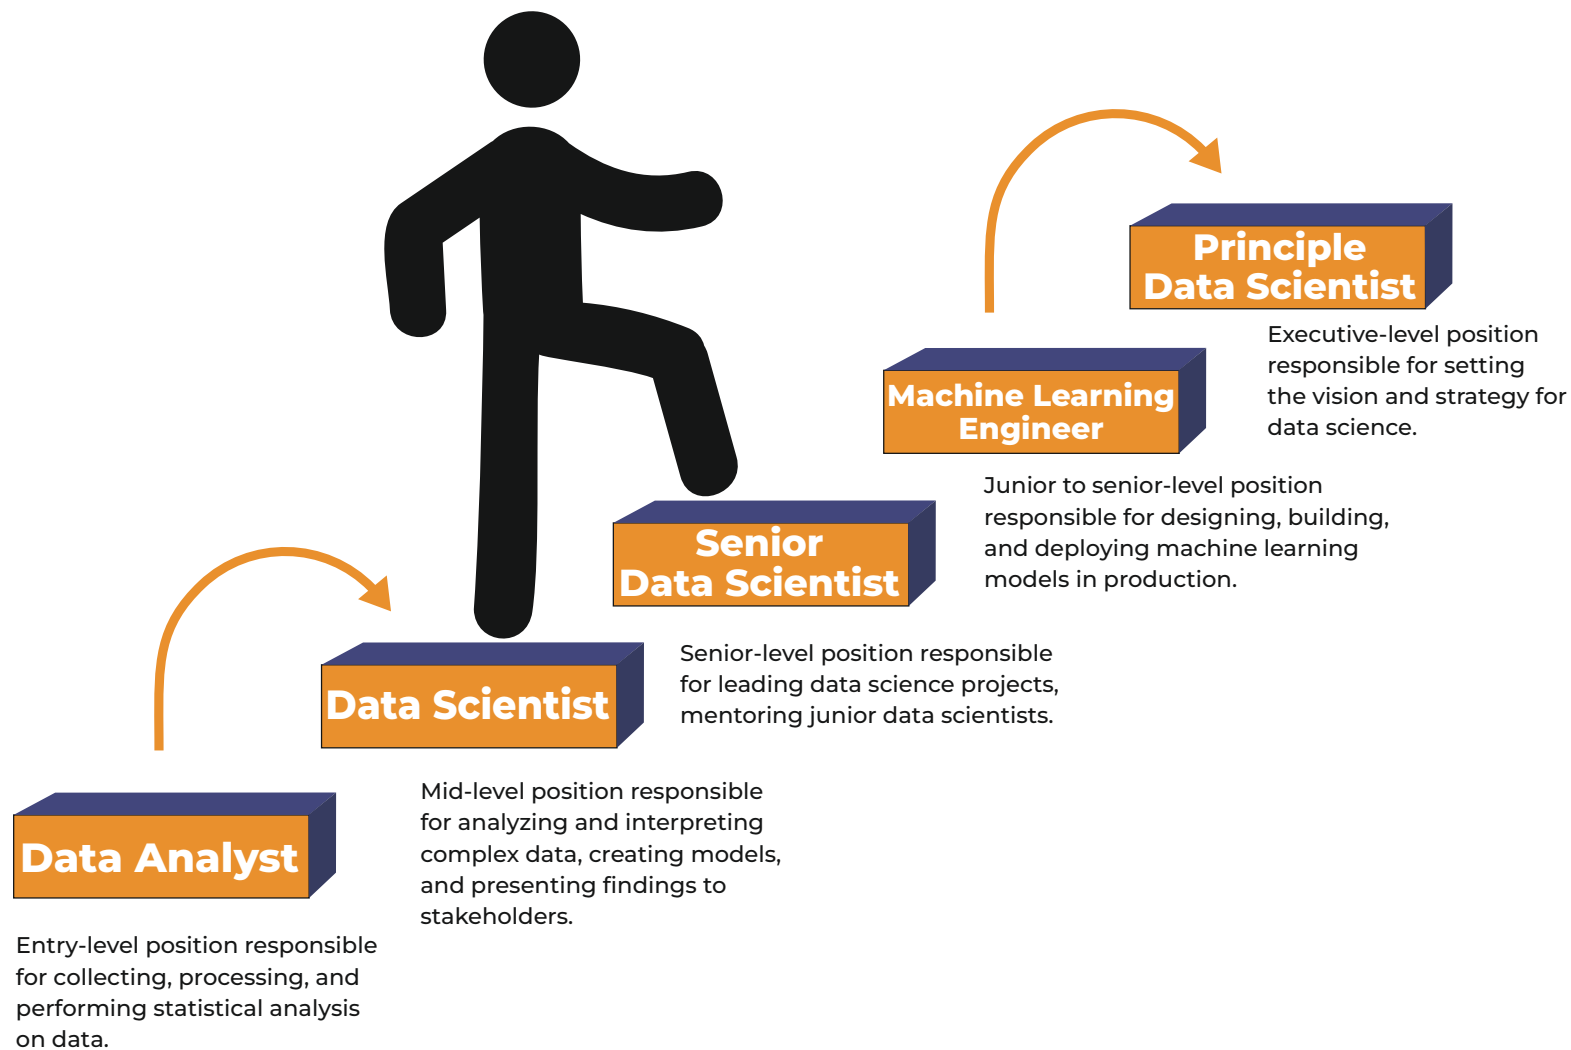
Principle Data Scientist

Executive-level position responsible for setting the vision and strategy for data science.

Machine Learning Engineer

Junior to senior-level position responsible for designing, building, and deploying machine learning models in production.

Senior Data Scientist

Senior-level position responsible for leading data science projects, mentoring junior data scientists.

Data Scientist

Mid-level position responsible for analyzing and interpreting complex data, creating models, and presenting findings to stakeholders.

Data Analyst

Entry-level position responsible for collecting, processing, and performing statistical analysis on data.